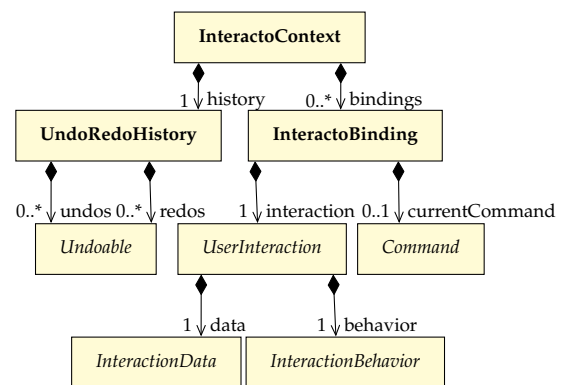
InteractoContext

1 history

0..* bindings

UndoRedoHistory

InteractoBinding

0..* undos

0..* redos

1 interaction

0..1 currentCommand

Undoable

UserInteraction

Command

1 data

1 behavior

InteractionData

InteractionBehavior